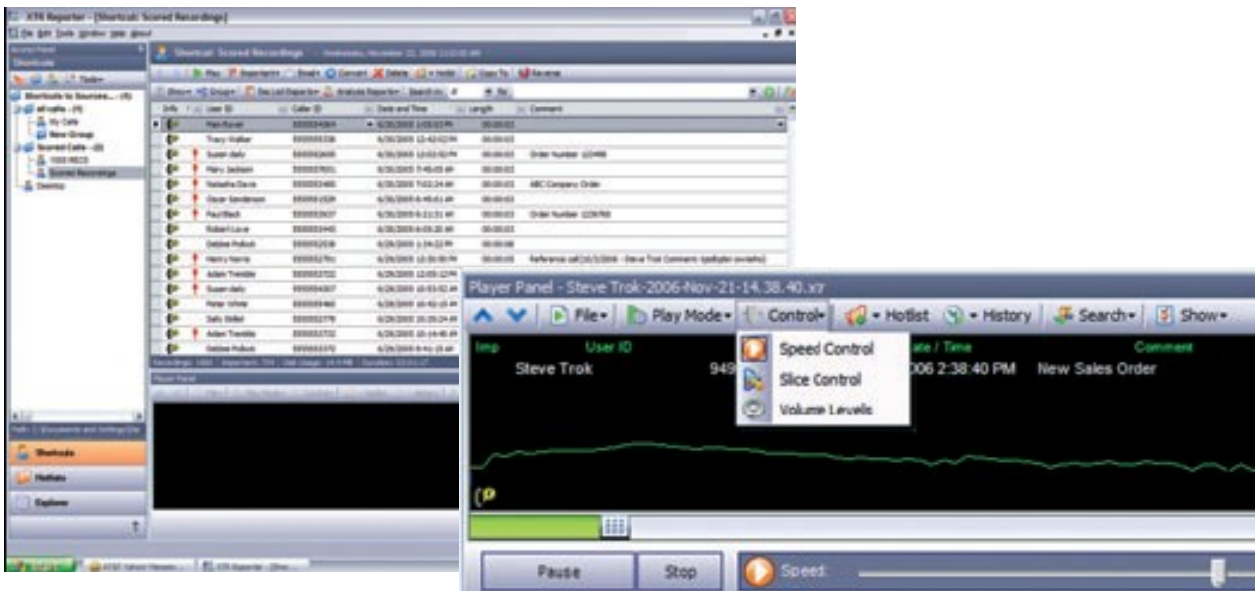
XTR Reporter - [Shortcut: Scored Recordings]

Shortcut: Scored Recordings

Play | Important | Email | Convert | Delete | Hotlist | Copy To | Reverse

Shortcuts

Shortcuts | Hotlists | Explorer

| Info | User ID | Caller ID | Date and Time | Length | Comment |
|---|---|---|---|---|---|
| | Pam Rover | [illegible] | 6/26/2005 | 00:00:03 | |
| | Tracy Walker | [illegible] | 6/26/2005 | 00:00:03 | |
| | Susan daly | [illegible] | 6/26/2005 | 00:00:03 | Order Number 123456 |
| | Mary Jackson | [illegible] | 6/26/2005 | 00:00:03 | |
| | Natasha Davis | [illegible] | 6/26/2005 | 00:00:03 | ABC Company Order |
| | Oscar Sanderson | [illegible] | 6/26/2005 | 00:00:03 | |
| | Paul Black | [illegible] | 6/26/2005 | 00:00:03 | Order Number 1234 |
| | Robert Lucas | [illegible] | 6/26/2005 | 00:00:03 | |
| | Debbie Pollock | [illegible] | 6/26/2005 | 00:00:08 | |
| | Henry Norris | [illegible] | 6/26/2005 | 00:00:03 | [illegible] |
| | Adam Trenkle | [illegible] | 6/26/2005 | 00:00:03 | |
| | Susan daly | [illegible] | 6/26/2005 | 00:00:03 | |
| | Peter White | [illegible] | 6/26/2005 | 00:00:03 | |
| | Sally Sidell | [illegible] | 6/26/2005 | 00:00:03 | |
| | Adam Trenkle | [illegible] | 6/26/2005 | 00:00:03 | |
| | Debbie Pollock | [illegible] | 6/26/2005 | 00:00:03 | |

Player Panel - Steve Trok-2006-Nov-21-14.38.40.xr7

File | Play Mode | Control | Hotlist | History | Search | Show

Imp | User ID | ate / Time | Comment

Steve Trok | 949 | 006 2:38:40 PM | New Sales Order

Speed Control
Slice Control
Volume Levels

Pause | Stop | Speed